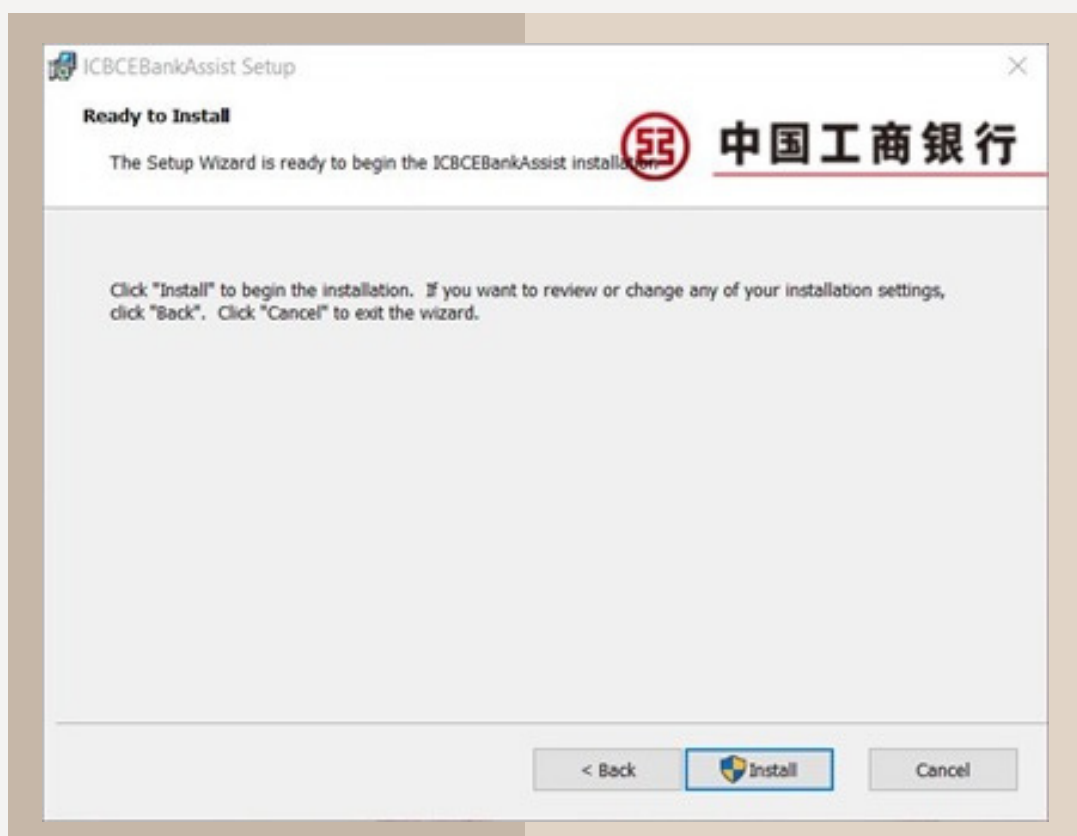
ICBCEBankAssist Setup

Ready to Install

The Setup Wizard is ready to begin the ICBCEBankAssist installa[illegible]

中国工商银行

Click "Install" to begin the installation. If you want to review or change any of your installation settings, click "Back". Click "Cancel" to exit the wizard.

< Back

Install

Cancel